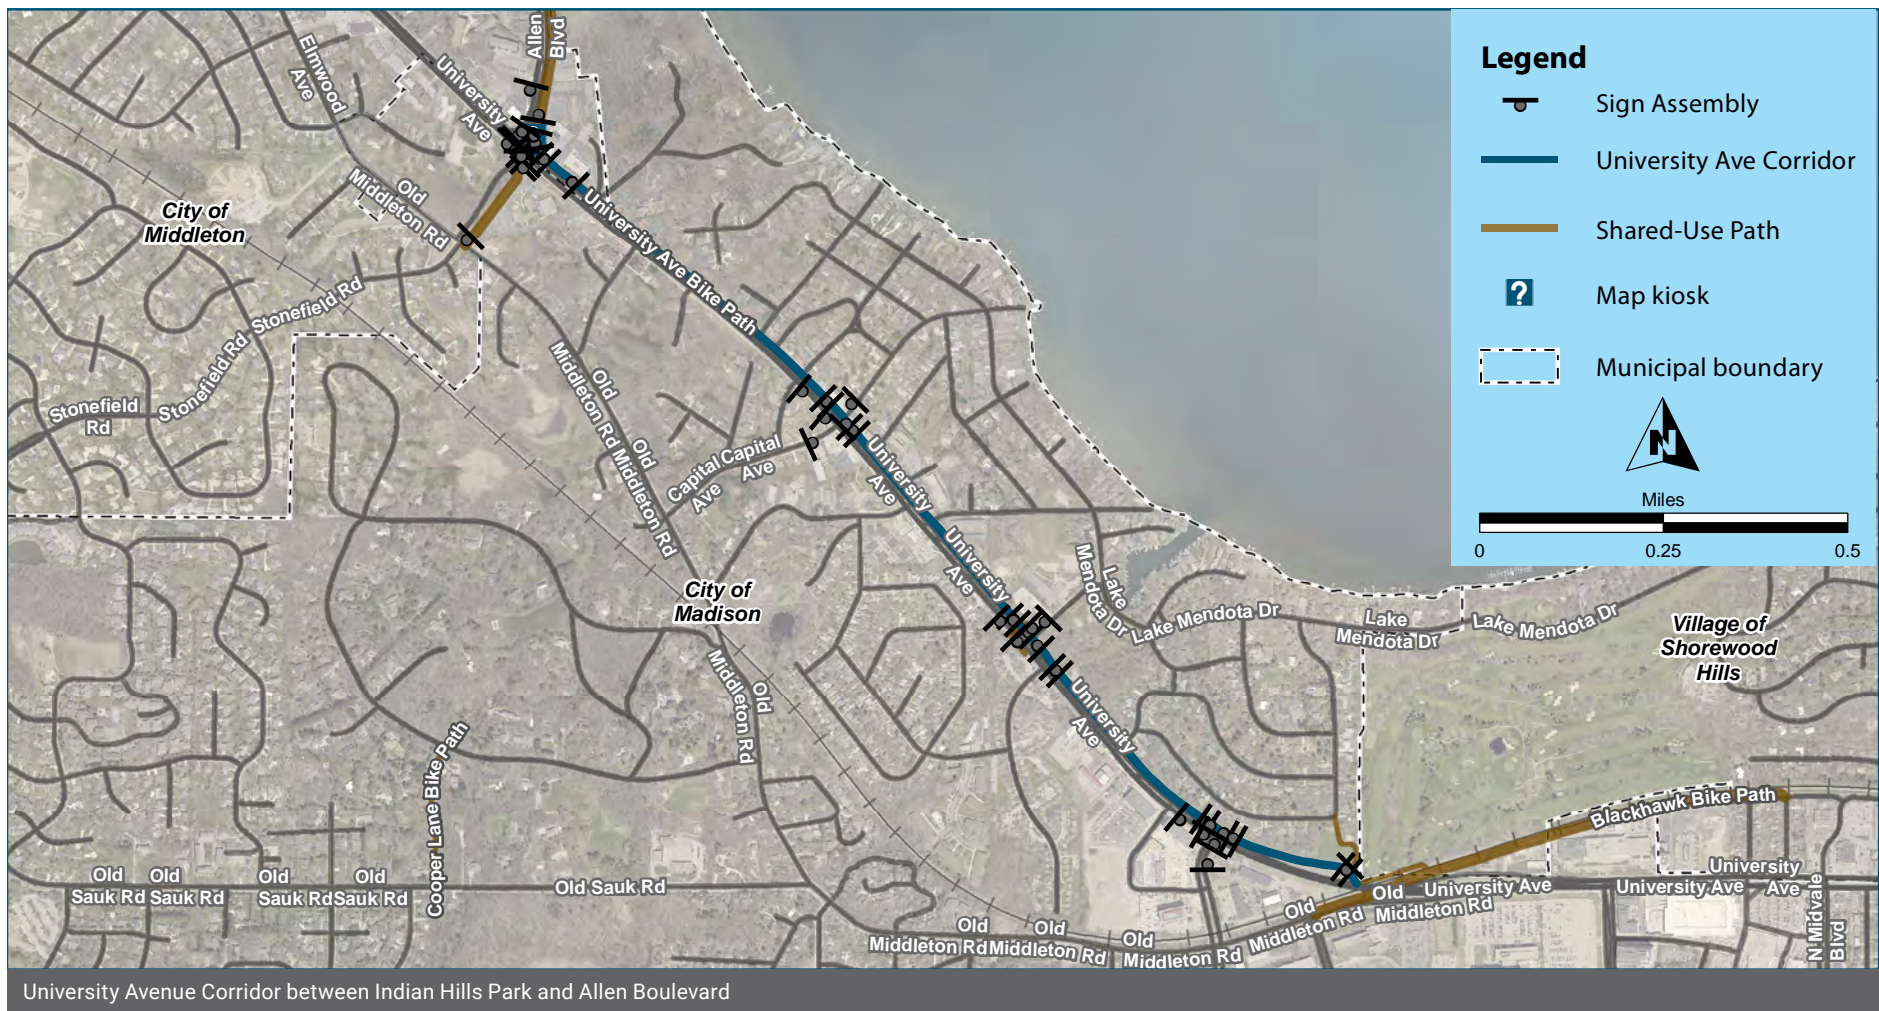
Legend

Sign Assembly

University Ave Corridor

Shared-Use Path

Map kiosk

Municipal boundary

N

Miles

0 0.25 0.5

Allen Blvd

Elmwood Ave

University Ave

City of Middleton

Old Middleton Rd

University Ave Bike Path

Stonefield Rd

Stonefield Rd

Stonefield Rd

Old Middleton Rd

Old Middleton Rd

Capital Ave

Capital Ave

University Ave

University Ave

City of Madison

Mendota Dr

Lake Mendota Dr

Lake Mendota Dr

Lake Mendota Dr

Lake Mendota Dr

Village of Shorewood Hills

University Ave

Old Middleton Rd

Cooper Lane Bike Path

Old Sauk Rd

Old Sauk Rd

Old Sauk Rd

Old Sauk Rd

Old Sauk Rd

Blackhawk Bike Path

University Ave

Old University Ave

University Ave

Old Middleton Rd

Old Middleton Rd

Old Middleton Rd

Old Middleton Rd

Middleton Rd

N Midvale Blvd

University Avenue Corridor between Indian Hills Park and Allen Boulevard